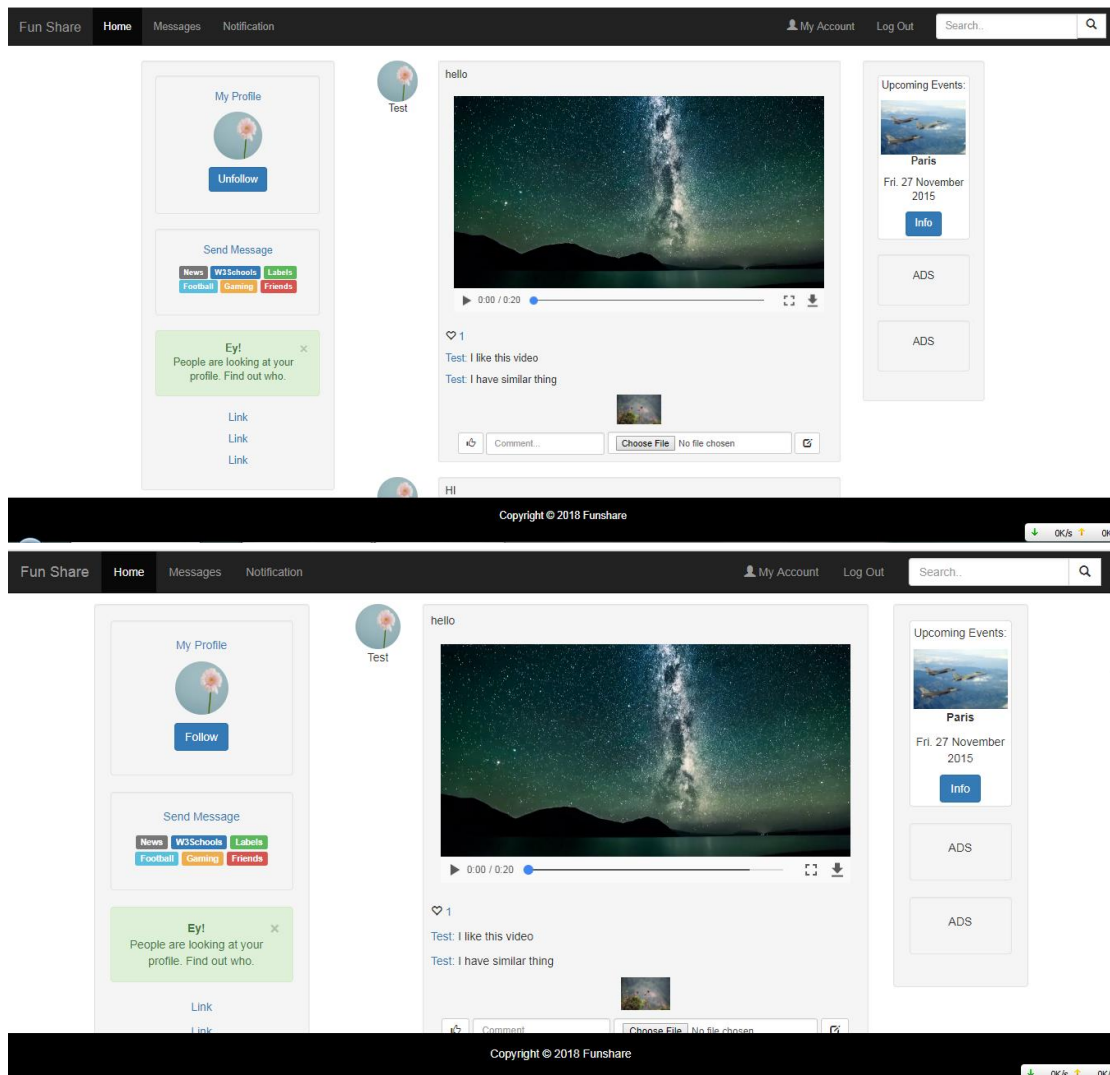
Fun Share Home Messages Notification

My Account Log Out Search..

My Profile

Unfollow

Send Message

News W3Schools Labels Football Gaming Friends

Ey!
People are looking at your profile. Find out who.

Link
Link
Link

Test

hello

0:00 / 0:20

1

Test: I like this video

Test: I have similar thing

Comment...

Choose File No file chosen

HI

Upcoming Events:

Paris

Fri. 27 November 2015

Info

ADS

ADS

Copyright © 2018 Funshare

0K/s 0K

Fun Share Home Messages Notification

My Account Log Out Search..

My Profile

Follow

Send Message

News W3Schools Labels Football Gaming Friends

Ey!
People are looking at your profile. Find out who.

Link
Link

Test

hello

0:00 / 0:20

1

Test: I like this video

Test: I have similar thing

Comment

Choose File No file chosen

Upcoming Events:

Paris

Fri. 27 November 2015

Info

ADS

ADS

Copyright © 2018 Funshare

0K/s 0K